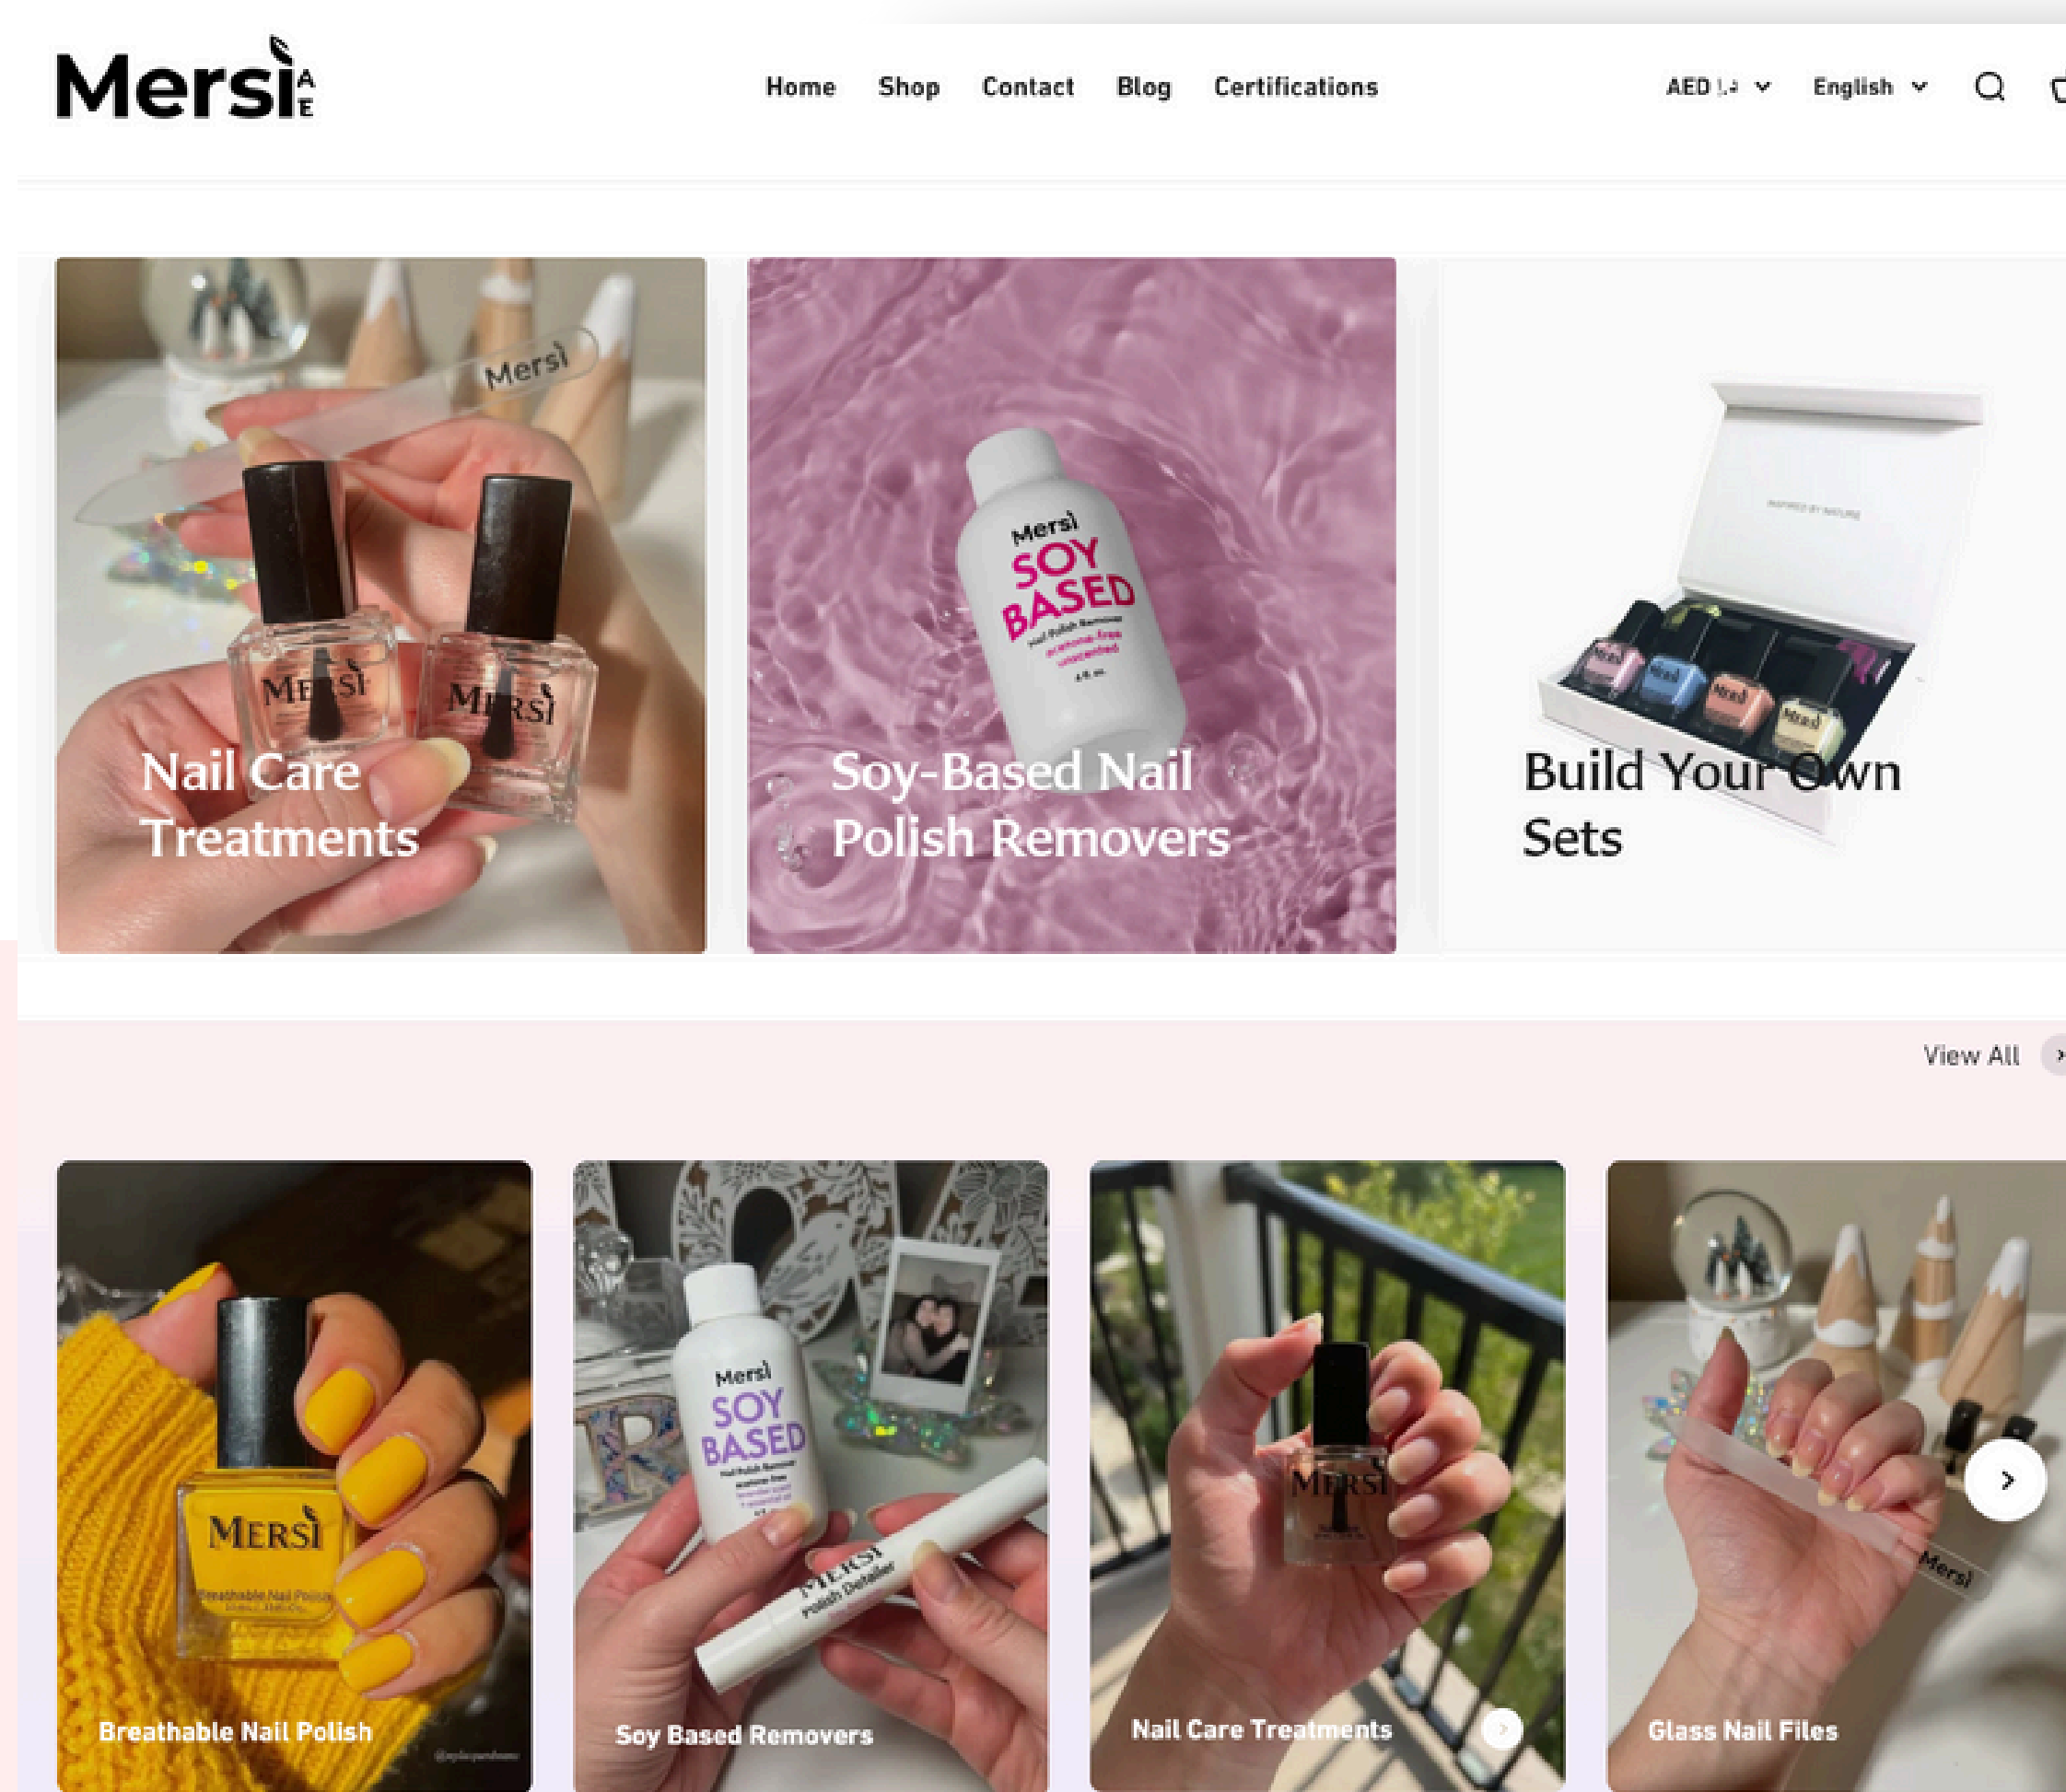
Mersi AE

Home Shop Contact Blog Certifications

AED د.إ English

Mersi

MERSI MERSI

Nail Care Treatments

Mersi SOY BASED Nail Polish Remover acetone-free unscented

Soy-Based Nail Polish Removers

Build Your Own Sets

View All

MERSI Breathable Nail Polish

Breathable Nail Polish

Mersi SOY BASED Nail Polish Remover

MERSI Polish Detailer

Soy Based Removers

MERSI

Nail Care Treatments

Mersi

Glass Nail Files